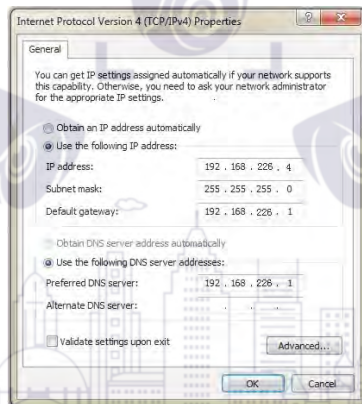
Internet Protocol Version 4 (TCP/IPv4) Properties

General

You can get IP settings assigned automatically if your network supports this capability. Otherwise, you need to ask your network administrator for the appropriate IP settings.

Obtain an IP address automatically

Use the following IP address:

IP address: 192 . 168 . 226 . 4

Subnet mask: 255 . 255 . 255 . 0

Default gateway: 192 . 168 . 226 . 1

Obtain DNS server address automatically

Use the following DNS server addresses:

Preferred DNS server: 192 . 168 . 226 . 1

Alternate DNS server: . . .

Validate settings upon exit

Advanced...

OK

Cancel